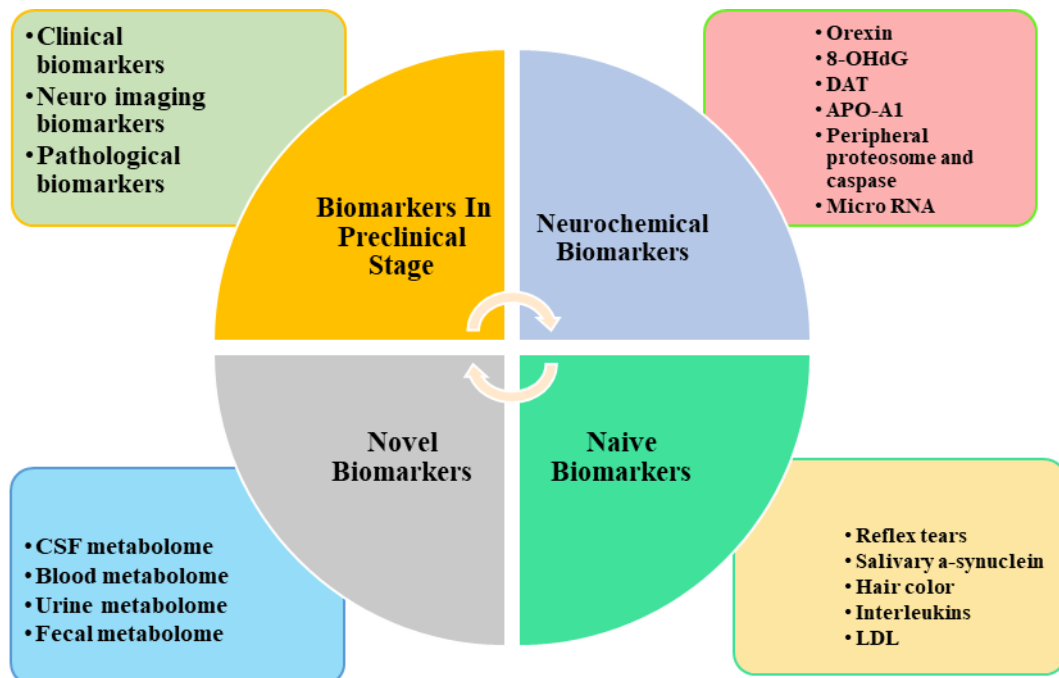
• Clinical biomarkers
• Neuro imaging biomarkers
• Pathological biomarkers

• Orexin
• 8-OHdG
• DAT
• APO-A1
• Peripheral proteosome and caspase
• Micro RNA

Biomarkers In Preclinical Stage

Neurochemical Biomarkers

Novel Biomarkers

Naive Biomarkers

• CSF metabolome
• Blood metabolome
• Urine metabolome
• Fecal metabolome

• Reflex tears
• Salivary a-synuclein
• Hair color
• Interleukins
• LDL